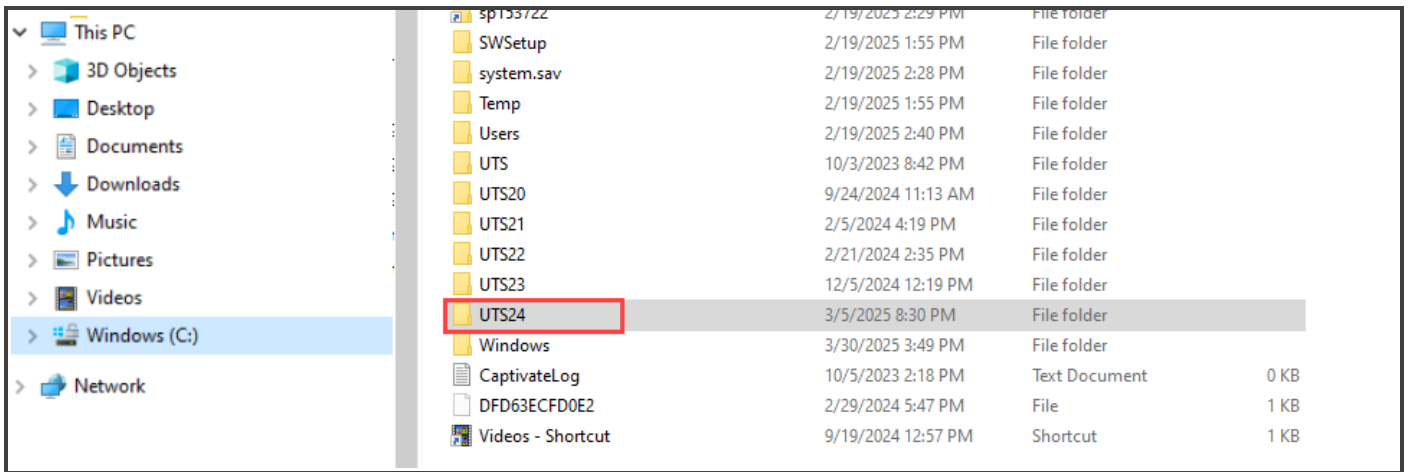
This PC
3D Objects
Desktop
Documents
Downloads
Music
Pictures
Videos
Windows (C:)
Network

| | | | |
|---|---|---|---|
| sp153722 | 2/19/2025 2:29 PM | File folder | |
| SWSetup | 2/19/2025 1:55 PM | File folder | |
| system.sav | 2/19/2025 2:28 PM | File folder | |
| Temp | 2/19/2025 1:55 PM | File folder | |
| Users | 2/19/2025 2:40 PM | File folder | |
| UTS | 10/3/2023 8:42 PM | File folder | |
| UTS20 | 9/24/2024 11:13 AM | File folder | |
| UTS21 | 2/5/2024 4:19 PM | File folder | |
| UTS22 | 2/21/2024 2:35 PM | File folder | |
| UTS23 | 12/5/2024 12:19 PM | File folder | |
| UTS24 | 3/5/2025 8:30 PM | File folder | |
| Windows | 3/30/2025 3:49 PM | File folder | |
| CaptivateLog | 10/5/2023 2:18 PM | Text Document | 0 KB |
| DFD63ECFD0E2 | 2/29/2024 5:47 PM | File | 1 KB |
| Videos - Shortcut | 9/19/2024 12:57 PM | Shortcut | 1 KB |